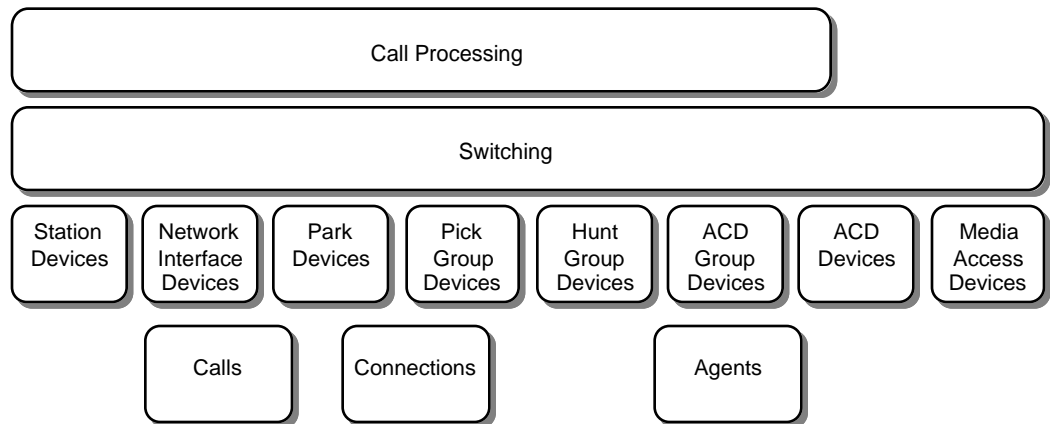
Call Processing

Switching

Station Devices

Network Interface Devices

Park Devices

Pick Group Devices

Hunt Group Devices

ACD Group Devices

ACD Devices

Media Access Devices

Calls

Connections

Agents